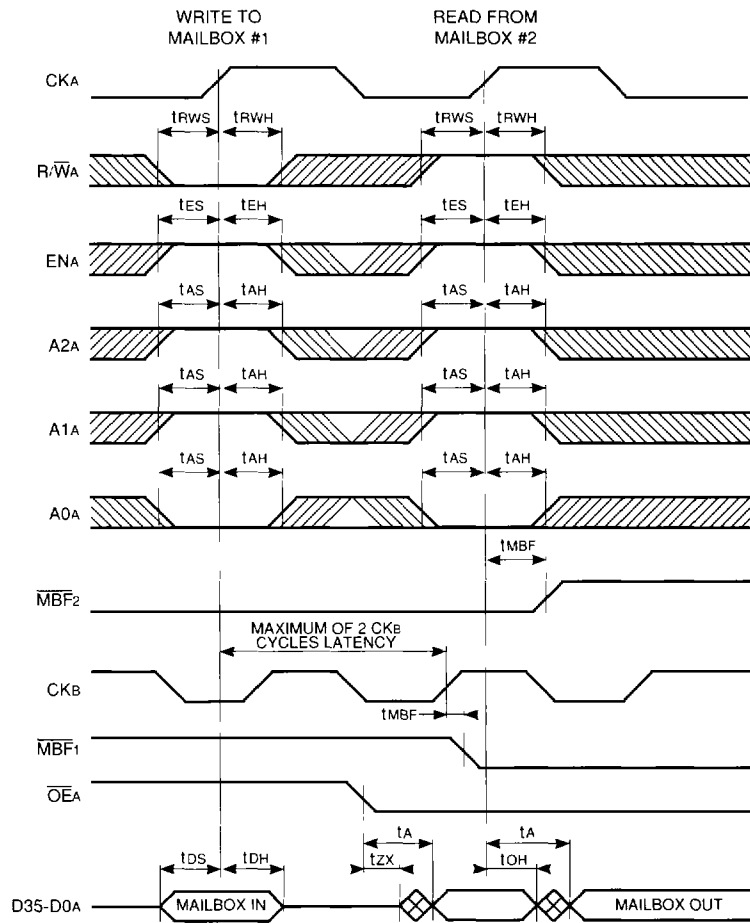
WRITE TO MAILBOX #1

READ FROM MAILBOX #2

CKA

tRWS tRWH

tRWS tRWH

$R/\overline{W}A$

tES tEH

tES tEH

ENA

tAS tAH

tAS tAH

A2A

tAS tAH

tAS tAH

A1A

tAS tAH

tAS tAH

A0A

tMBF

$\overline{MBF}2$

MAXIMUM OF 2 CKB CYCLES LATENCY

CKB

tMBF

$\overline{MBF}1$

$\overline{OE}A$

tDS tDH

tA

tZX

tA

tOH

D35-D0A

MAILBOX IN

MAILBOX OUT